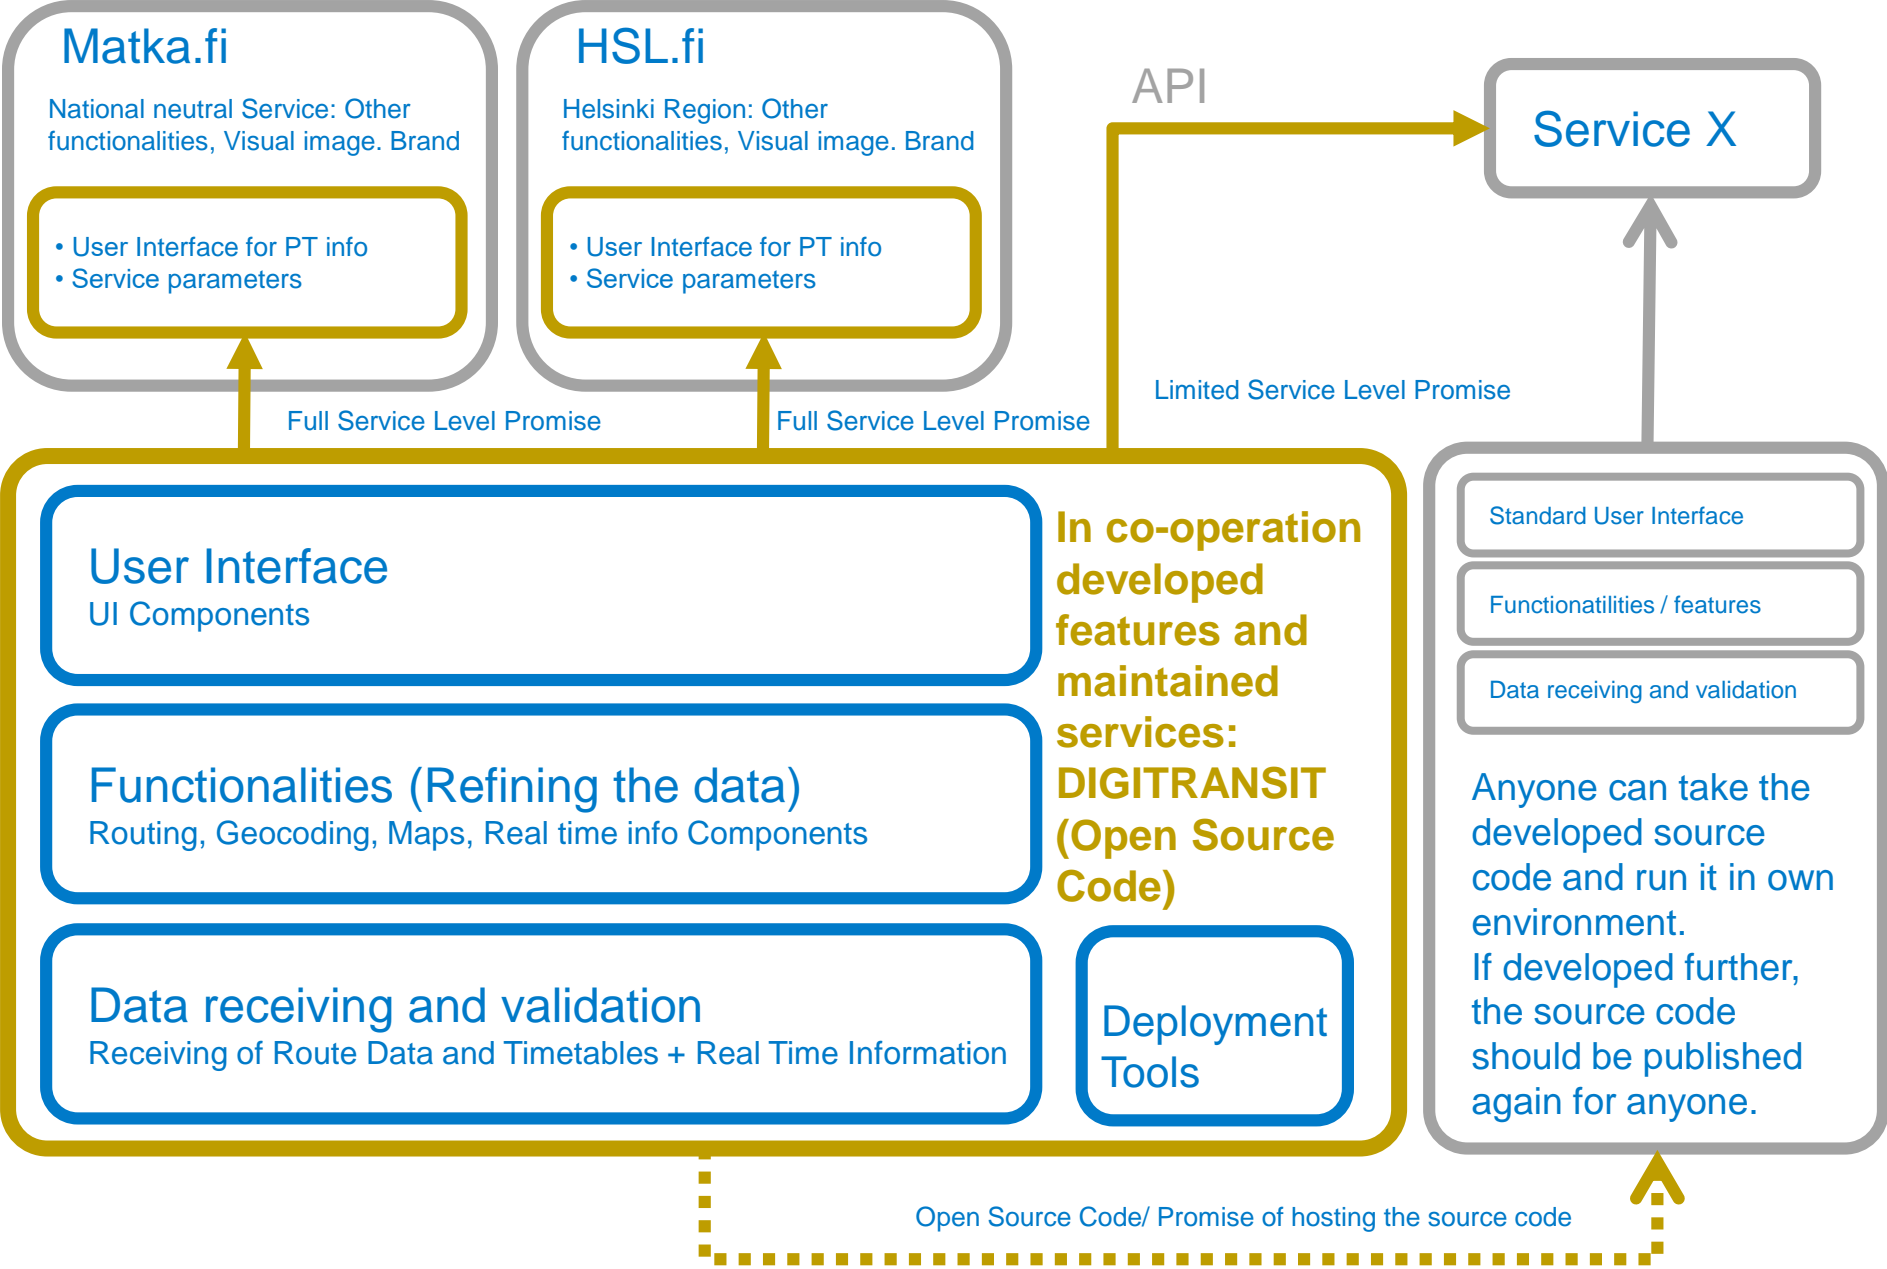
Matka.fi

National neutral Service: Other functionalities, Visual image. Brand

• User Interface for PT info
• Service parameters

HSL.fi

Helsinki Region: Other functionalities, Visual image. Brand

• User Interface for PT info
• Service parameters

API

Service X

Full Service Level Promise

Full Service Level Promise

Limited Service Level Promise

User Interface
UI Components

Functionalities (Refining the data)
Routing, Geocoding, Maps, Real time info Components

Data receiving and validation
Receiving of Route Data and Timetables + Real Time Information

In co-operation developed features and maintained services: DIGITRANSIT (Open Source Code)

Deployment Tools

Standard User Interface

Functionatilities / features

Data receiving and validation

Anyone can take the developed source code and run it in own environment.
If developed further, the source code should be published again for anyone.

Open Source Code/ Promise of hosting the source code